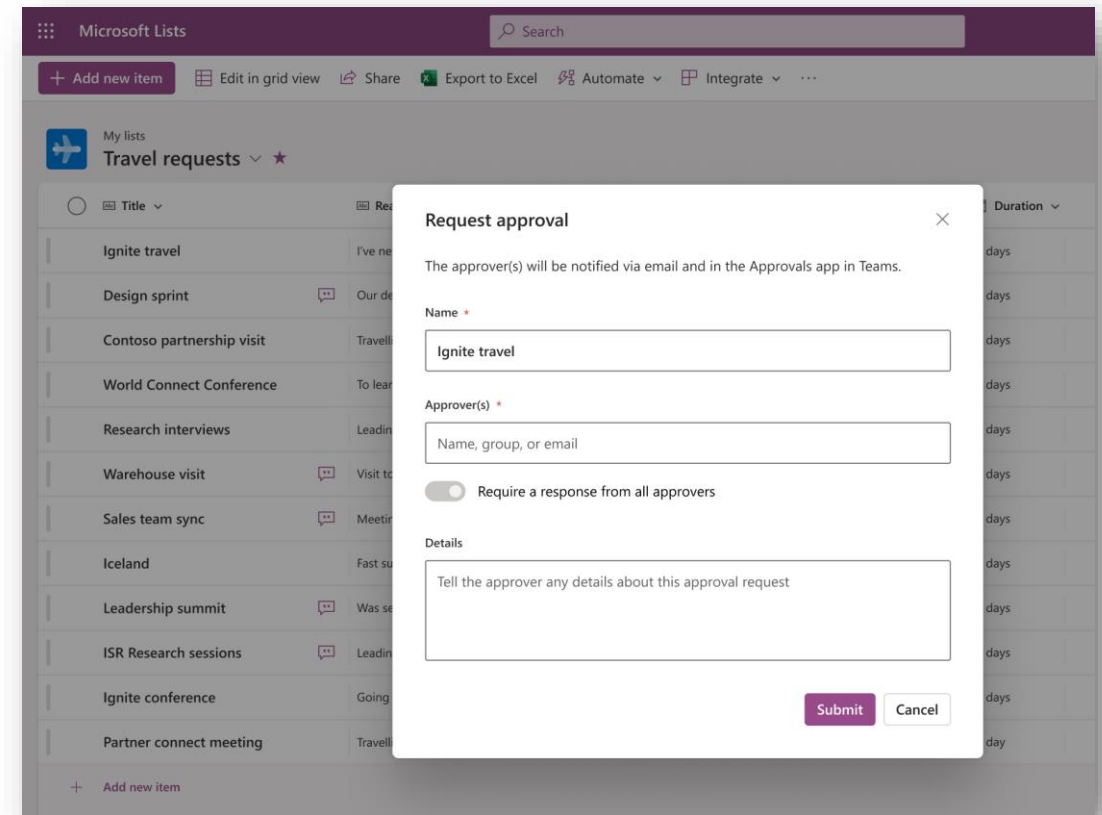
Microsoft Lists

Search

+ Add new item   Edit in grid view   Share   Export to Excel   Automate   Integrate   ···

My lists
Travel requests ★

| Title | Rea | Duration |
|---|---|---|
| Ignite travel | I've ne | days |
| Design sprint | Our de | days |
| Contoso partnership visit | Travell | days |
| World Connect Conference | To lear | days |
| Research interviews | Leadin | days |
| Warehouse visit | Visit to | days |
| Sales team sync | Meetir | days |
| Iceland | Fast su | days |
| Leadership summit | Was se | days |
| ISR Research sessions | Leadin | days |
| Ignite conference | Going | days |
| Partner connect meeting | Travell | day |

+ Add new item

Request approval

The approver(s) will be notified via email and in the Approvals app in Teams.

Name *

Ignite travel

Approver(s) *

Name, group, or email

Require a response from all approvers

Details

Tell the approver any details about this approval request

Submit   Cancel